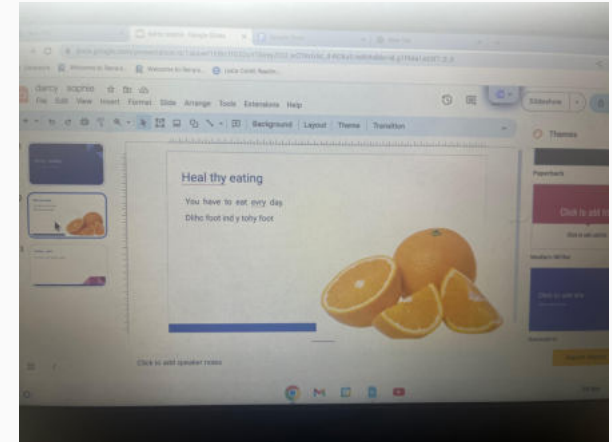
darcy sophie
File Edit View Insert Format Slide Arrange Tools Extensions Help
Background Layout Theme Transition
Slideshow
Themes

Heal thy eating

You have to eat evry day
Dliho foot ind y tohy foot

Click to add speaker notes

Paperback
Click to add ti
Medium White
Click to add tit